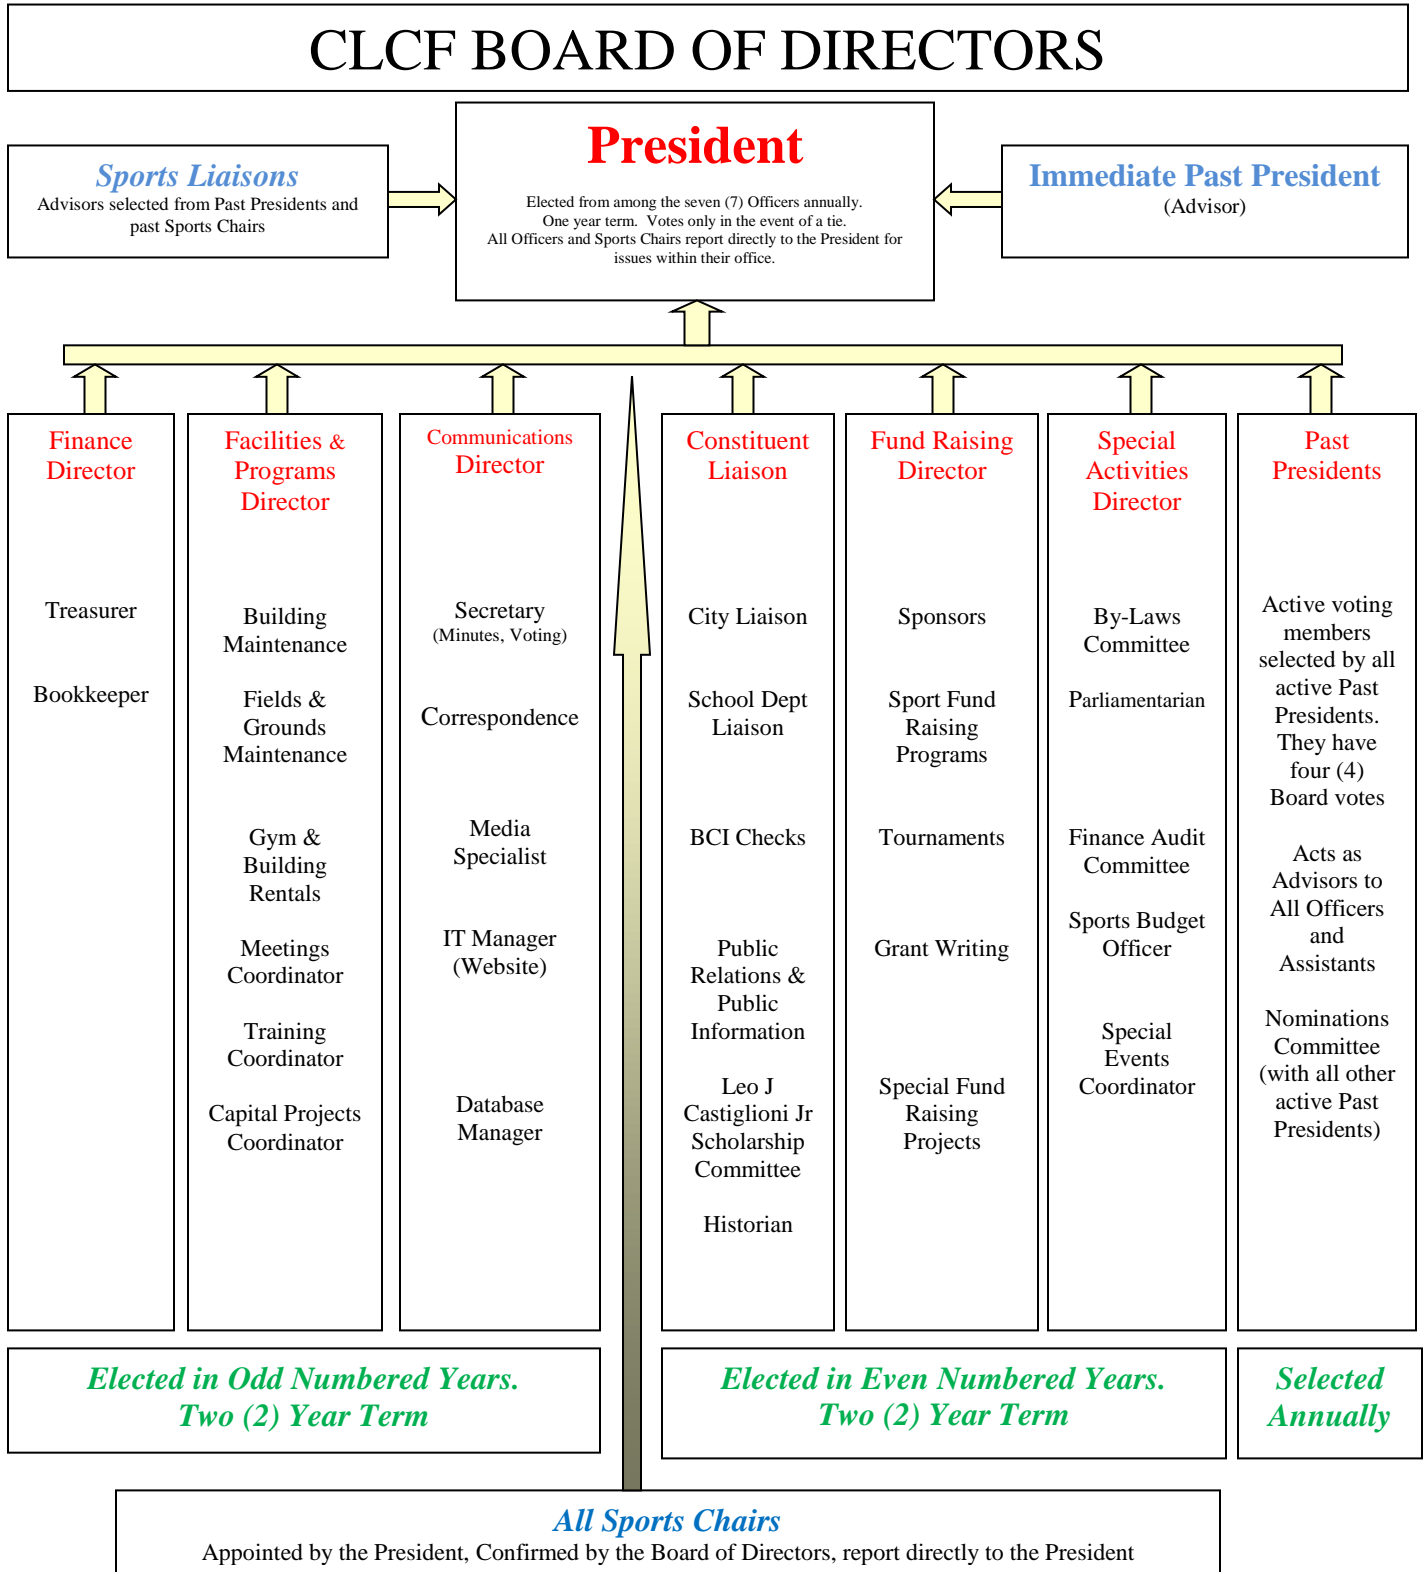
CLCF BOARD OF DIRECTORS

Sports Liaisons
Advisors selected from Past Presidents and past Sports Chairs

President
Elected from among the seven (7) Officers annually. One year term. Votes only in the event of a tie. All Officers and Sports Chairs report directly to the President for issues within their office.

Immediate Past President
(Advisor)

Finance Director

Treasurer

Bookkeeper

Facilities & Programs Director

Building Maintenance

Fields & Grounds Maintenance

Gym & Building Rentals

Meetings Coordinator

Training Coordinator

Capital Projects Coordinator

Communications Director

Secretary
(Minutes, Voting)

Correspondence

Media Specialist

IT Manager (Website)

Database Manager

Constituent Liaison

City Liaison

School Dept Liaison

BCI Checks

Public Relations & Public Information

Leo J Castiglioni Jr Scholarship Committee

Historian

Fund Raising Director

Sponsors

Sport Fund Raising Programs

Tournaments

Grant Writing

Special Fund Raising Projects

Special Activities Director

By-Laws Committee

Parliamentarian

Finance Audit Committee

Sports Budget Officer

Special Events Coordinator

Past Presidents

Active voting members selected by all active Past Presidents. They have four (4) Board votes

Acts as Advisors to All Officers and Assistants

Nominations Committee (with all other active Past Presidents)

Elected in Odd Numbered Years. Two (2) Year Term

Elected in Even Numbered Years. Two (2) Year Term

Selected Annually

All Sports Chairs
Appointed by the President, Confirmed by the Board of Directors, report directly to the President